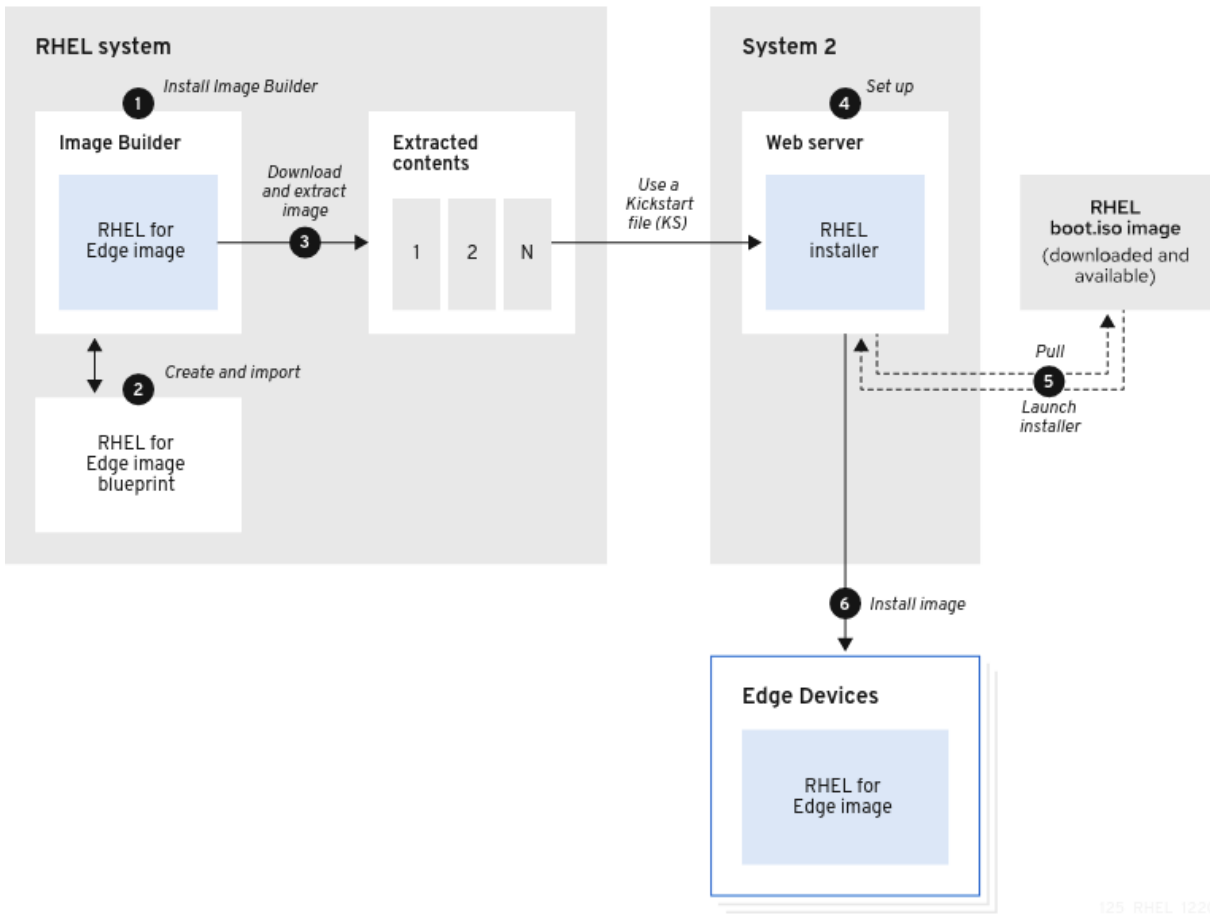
RHEL system

1 Install Image Builder

Image Builder

RHEL for Edge image

Download and extract image

3

Extracted contents

1 2 N

2 Create and import

RHEL for Edge image blueprint

Use a Kickstart file (KS)

System 2

4 Set up

Web server

RHEL installer

RHEL boot.iso image (downloaded and available)

Pull

5

Launch installer

6 Install image

Edge Devices

RHEL for Edge image

125_RHEL_1221